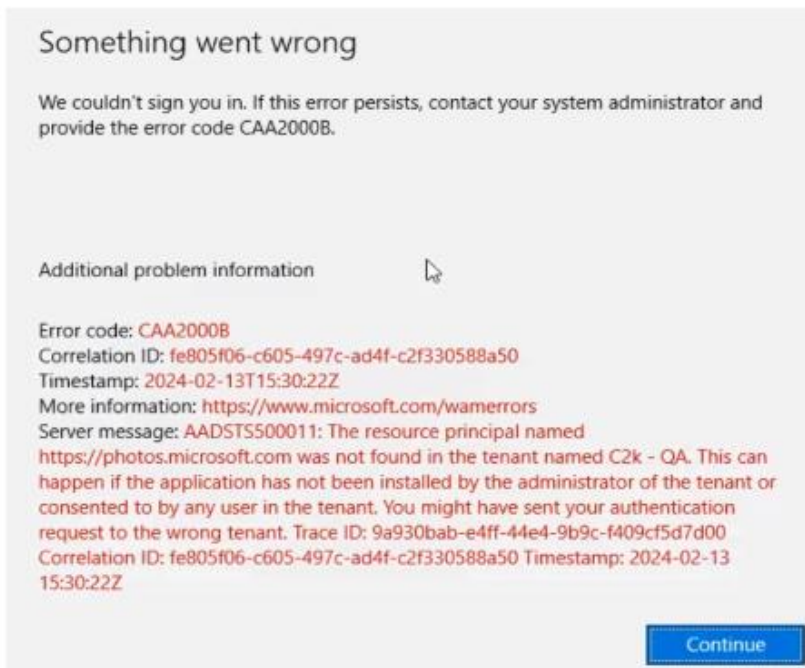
Something went wrong

We couldn't sign you in. If this error persists, contact your system administrator and provide the error code CAA2000B.

Additional problem information

Error code: CAA2000B
Correlation ID: fe805f06-c605-497c-ad4f-c2f330588a50
Timestamp: 2024-02-13T15:30:22Z
More information: https://www.microsoft.com/wamerrors
Server message: AADSTS500011: The resource principal named https://photos.microsoft.com was not found in the tenant named C2k - QA. This can happen if the application has not been installed by the administrator of the tenant or consented to by any user in the tenant. You might have sent your authentication request to the wrong tenant. Trace ID: 9a930bab-e4ff-44e4-9b9c-f409cf5d7d00 Correlation ID: fe805f06-c605-497c-ad4f-c2f330588a50 Timestamp: 2024-02-13 15:30:22Z

Continue